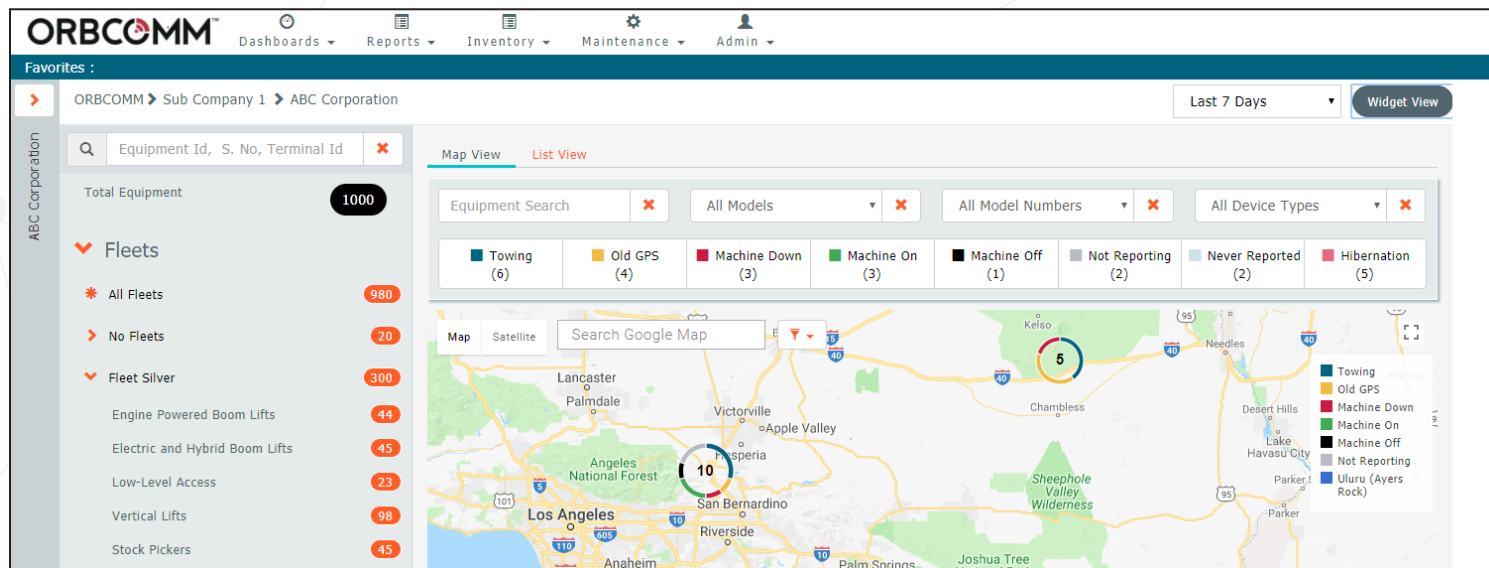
ORBCOMM™ Dashboards ▾ Reports ▾ Inventory ▾ Maintenance ▾ Admin ▾

Favorites :

ORBCOMM > Sub Company 1 > ABC Corporation

Last 7 Days

Widget View

ABC Corporation

Equipment Id, S. No, Terminal Id

Total Equipment 1000

Fleets

All Fleets 980

No Fleets 20

Fleet Silver 300

Engine Powered Boom Lifts 44

Electric and Hybrid Boom Lifts 45

Low-Level Access 23

Vertical Lifts 98

Stock Pickers 45

Map View List View

Equipment Search

All Models

All Model Numbers

All Device Types

| Towing (6) | Old GPS (4) | Machine Down (3) | Machine On (3) | Machine Off (1) | Not Reporting (2) | Never Reported (2) | Hibernation (5) |
|---|---|---|---|---|---|---|---|

Map Satellite

Search Google Map

Kelso 5 Needles Lancaster Palmdale Victorville Apple Valley Chambless Desert Hills Lake Havasu City Angeles National Forest 10 Hesperia San Bernardino Sheephole Valley Wilderness Parker Los Angeles Riverside Joshua Tree Anaheim Palm Springs

Towing
Old GPS
Machine Down
Machine On
Machine Off
Not Reporting
Uluru (Ayers Rock)